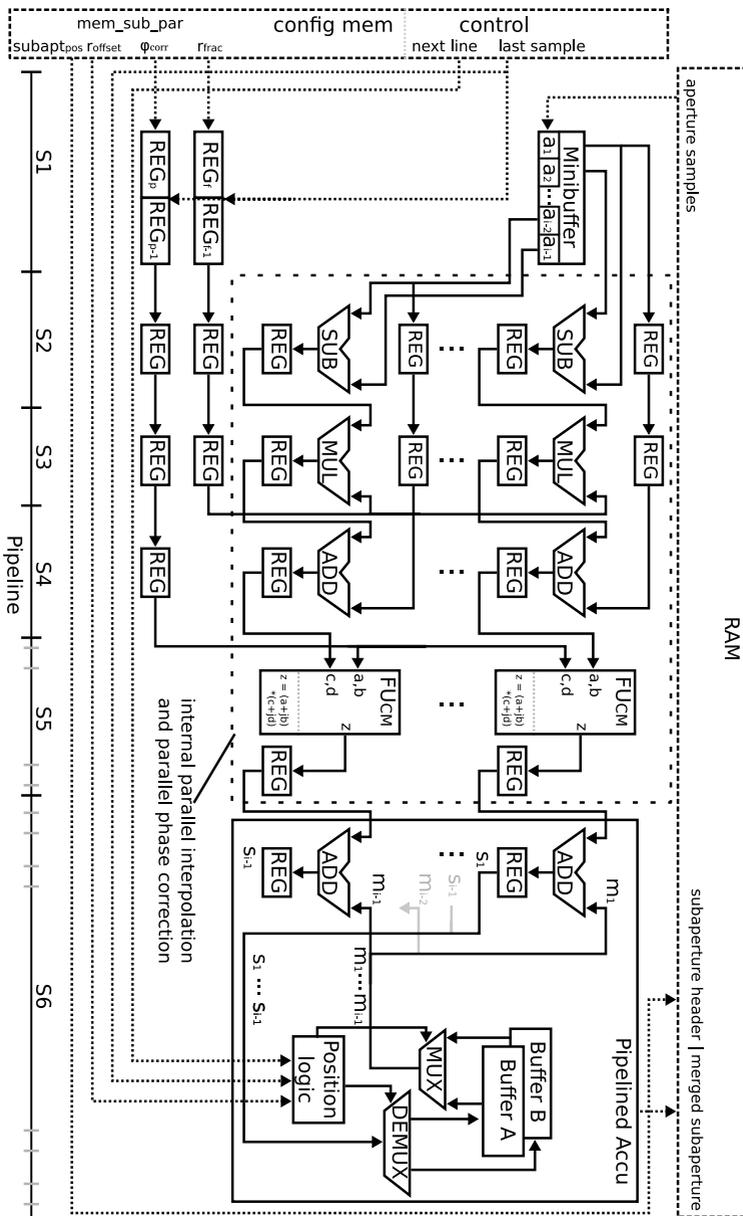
mem_sub_par
config mem
control
subapt$_{pos}$ r$_{offset}$ φ$_{corr}$ r$_{frac}$
next line last sample

RAM
aperture samples
subaperture header | merged subaperture

S1
S2
S3
S4
S5
S6
Pipeline

REG$_p$
REG$_{p-1}$
REG$_f$
REG$_{f-1}$
Minibuffer
a$_1$ a$_2$ ... a$_{i-2}$ a$_{i-1}$

REG
SUB
REG
...
REG
SUB
REG

REG
REG
REG
MUL
REG
...
REG
MUL
REG

REG
REG
ADD
...
REG
ADD

FUCM
a.b
c.d
z
z = (a+ib) *(c+jd)
...
FUCM
a.b
c.d
z
z = (a+ib) *(c+jd)

REG
REG

internal parallel interpolation and parallel phase correction

REG
s$_{i-1}$
ADD
m$_{i-1}$
m$_{i-2}$
s$_{i-1}$
...
s$_1$
REG
ADD
m$_1$

s$_1$ ... s$_{i-1}$
m$_1$ ... m$_{i-1}$

Position logic
MUX
DEMUX
Buffer B
Buffer A
Pipelined Accu